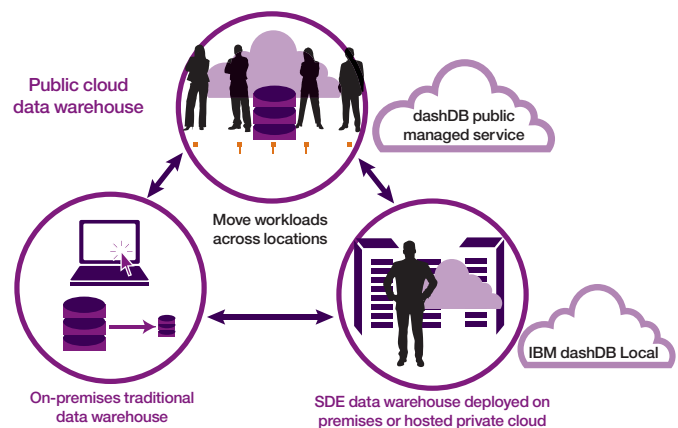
Public cloud data warehouse

dashDB public managed service

Move workloads across locations

IBM dashDB Local

On-premises traditional data warehouse

SDE data warehouse deployed on premises or hosted private cloud